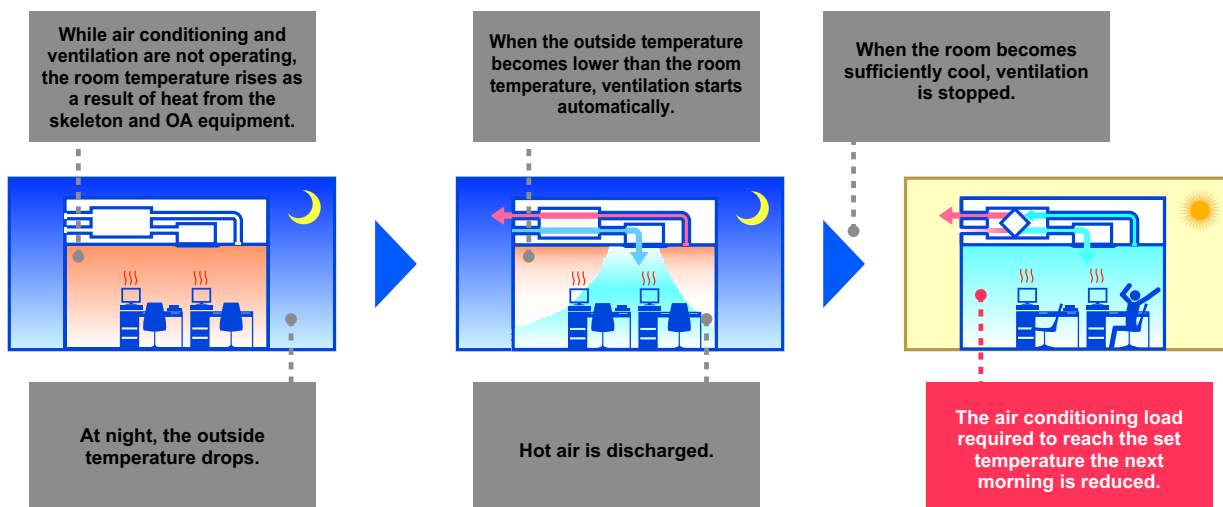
While air conditioning and ventilation are not operating, the room temperature rises as a result of heat from the skeleton and OA equipment.

At night, the outside temperature drops.

When the outside temperature becomes lower than the room temperature, ventilation starts automatically.

Hot air is discharged.

When the room becomes sufficiently cool, ventilation is stopped.

The air conditioning load required to reach the set temperature the next morning is reduced.